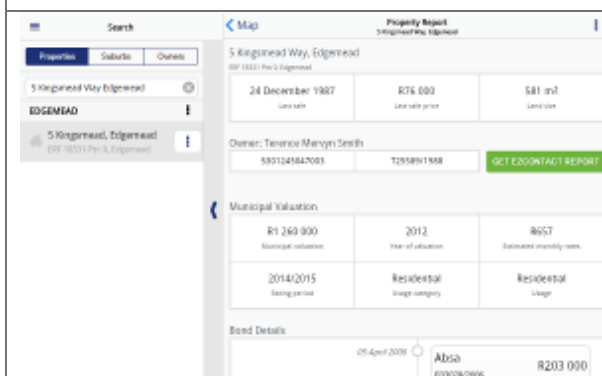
Search

Properties | Suburbs | Owners

5 Kingsmead Way Edgemead

EDGEMEAD

5 Kingsmead, Edgemead
ERF 16331 Ptn 0, Edgemead

Map

Property Report
5 Kingsmead Way, Edgemead

5 Kingsmead Way, Edgemead
ERF 16331 Ptn 0, Edgemead

| 24 December 1987 | R76 000 | 581 m² |
|---|---|---|
| Last sale | Last sale price | Land size |

Owner: Terence Mervyn Smith

5301245847003 | T29589/1988 | GET EZCONTACT REPORT

Municipal Valuation

| R1 260 000 | 2012 | R657 |
|---|---|---|
| Municipal valuation | Year of valuation | Estimated monthly rates |
| 2014/2015 | Residential | Residential |
| Rating period | Usage category | Usage |

Bond Details

05 April 2006

Absa
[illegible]

R203 000